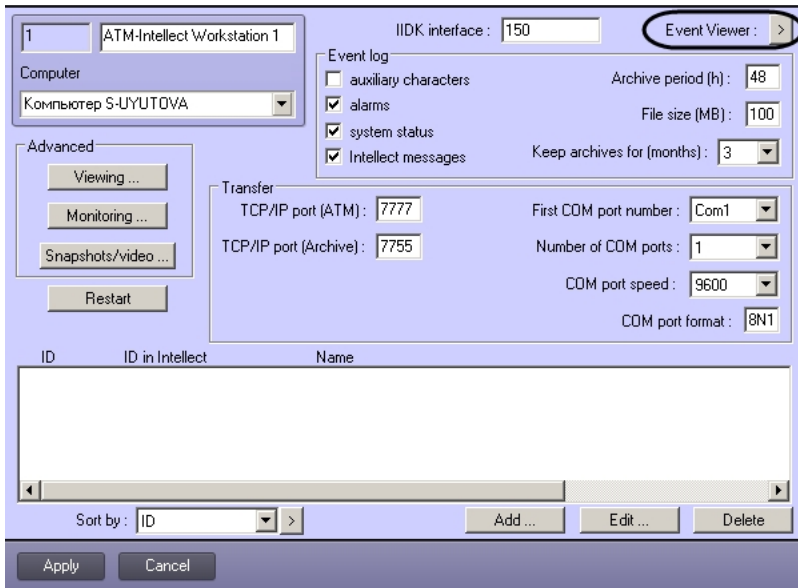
1 ATM-Intellect Workstation 1
Computer
Компьютер S-UYUTOVA

IIDK interface : 150
Event Viewer : >

Event log
auxiliary characters
alarms
system status
Intellect messages
Archive period (h) : 48
File size (MB) : 100
Keep archives for (months) : 3

Advanced
Viewing ...
Monitoring ...
Snapshots/video ...
Restart

Transfer
TCP/IP port (ATM) : 7777
TCP/IP port (Archive) : 7755
First COM port number : Com1
Number of COM ports : 1
COM port speed : 9600
COM port format : 8N1

| ID | ID in Intellect | Name |
|---|---|---|

Sort by : ID >
Add ...
Edit ...
Delete

Apply
Cancel